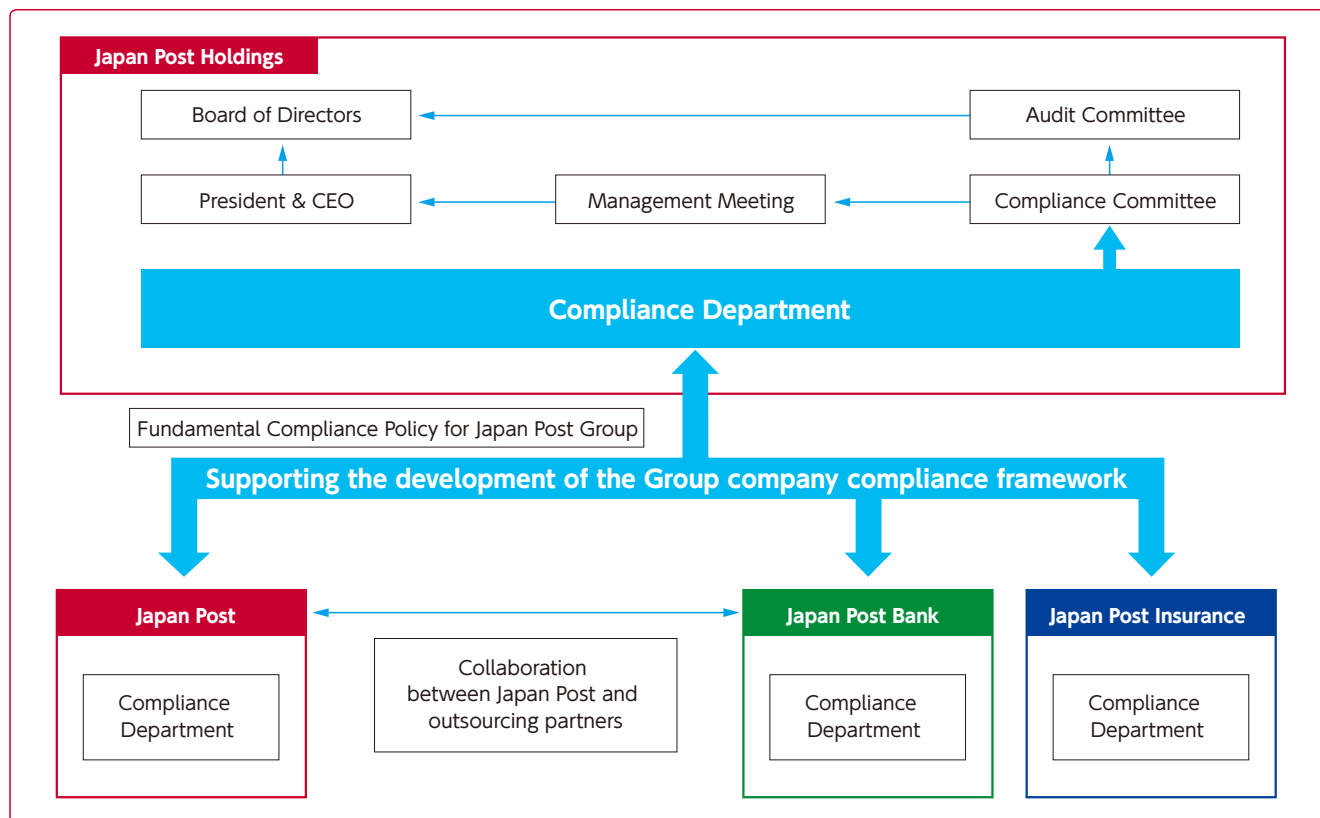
Japan Post Holdings

Board of Directors

Audit Committee

President & CEO

Management Meeting

Compliance Committee

Compliance Department

Fundamental Compliance Policy for Japan Post Group

Supporting the development of the Group company compliance framework

Japan Post

Compliance Department

Collaboration between Japan Post and outsourcing partners

Japan Post Bank

Compliance Department

Japan Post Insurance

Compliance Department